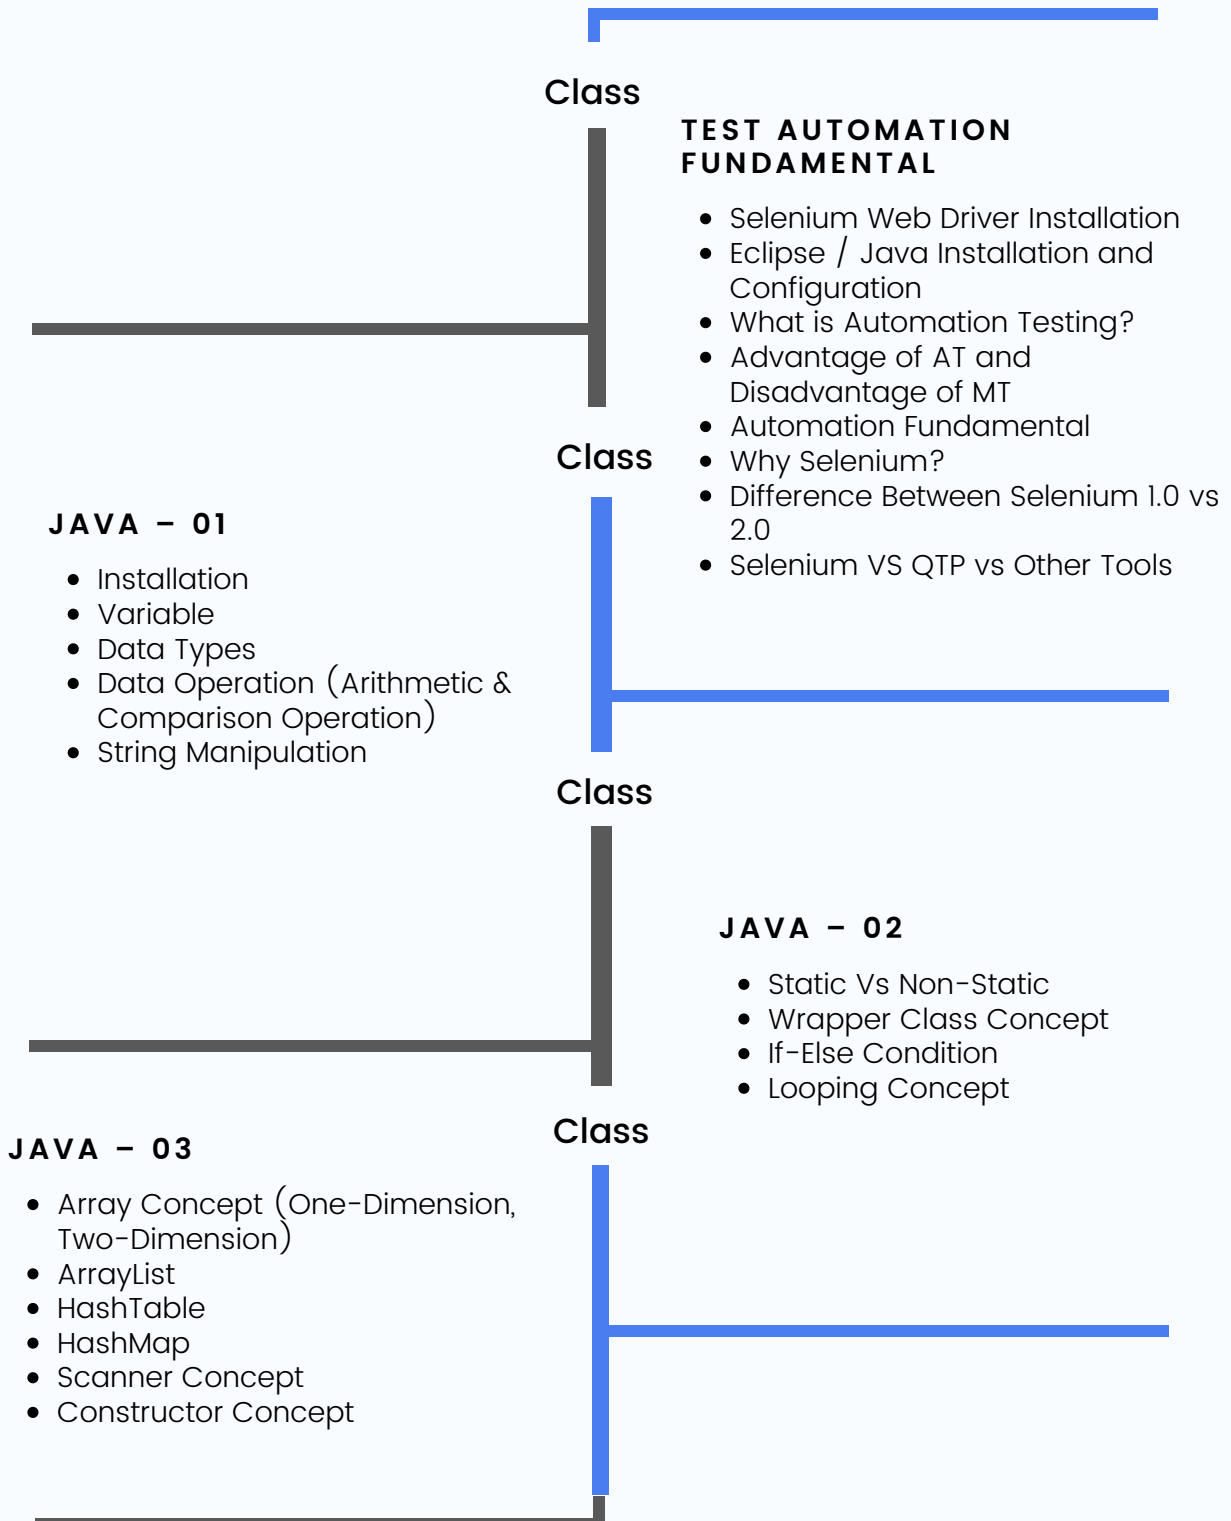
Class

TEST AUTOMATION FUNDAMENTAL

- Selenium Web Driver Installation
- Eclipse / Java Installation and Configuration
- What is Automation Testing?
- Advantage of AT and Disadvantage of MT
- Automation Fundamental
- Why Selenium?
- Difference Between Selenium 1.0 vs 2.0
- Selenium VS QTP vs Other Tools

Class

JAVA – 01

- Installation
- Variable
- Data Types
- Data Operation (Arithmetic & Comparison Operation)
- String Manipulation

Class

JAVA – 02

- Static Vs Non-Static
- Wrapper Class Concept
- If-Else Condition
- Looping Concept

Class

JAVA – 03

- Array Concept (One-Dimension, Two-Dimension)
- ArrayList
- HashTable
- HashMap
- Scanner Concept
- Constructor Concept